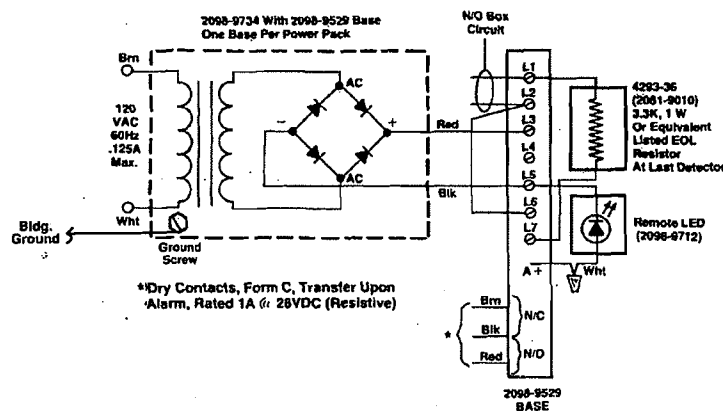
2098-9734 With 2098-9529 Base
One Base Per Power Pack

N/O Box Circuit

Brn

120 VAC 60Hz .125A Max.

Wht

AC

AC

−

+

Red

Blk

L1
L2
L3
L4
L5
L6
L7

4293-36 (2081-9010) 3.3K, 1 W Or Equivalent Listed EOL Resistor At Last Detector

Remote LED (2098-9712)

A +

Wht

Bldg. Ground

Ground Screw

*Dry Contacts, Form C, Transfer Upon Alarm, Rated 1A @ 28VDC (Resistive)

*

Brn

Blk

Red

N/C

N/O

2098-9529 BASE